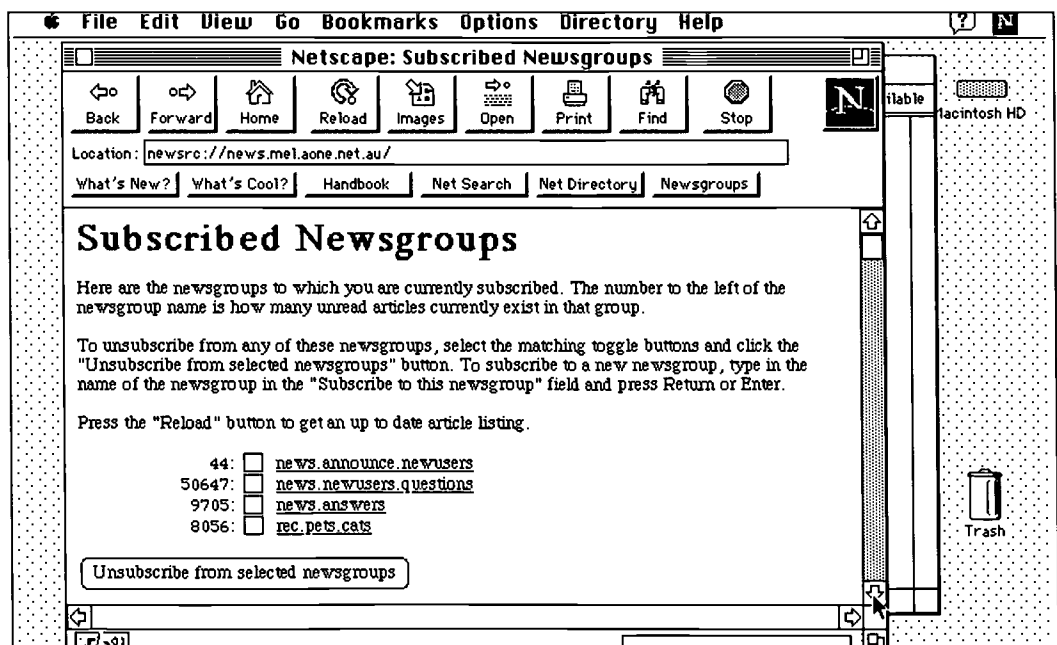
File Edit View Go Bookmarks Options Directory Help

Netscape: Subscribed Newsgroups

Back Forward Home Reload Images Open Print Find Stop

Location: newsrc://news.mel.aone.net.au/

What's New? What's Cool? Handbook Net Search Net Directory Newsgroups

ilable

lacintosh HD

Subscribed Newsgroups

Here are the newsgroups to which you are currently subscribed. The number to the left of the newsgroup name is how many unread articles currently exist in that group.

To unsubscribe from any of these newsgroups, select the matching toggle buttons and click the "Unsubscribe from selected newsgroups" button. To subscribe to a new newsgroup, type in the name of the newsgroup in the "Subscribe to this newsgroup" field and press Return or Enter.

Press the "Reload" button to get an up to date article listing.

44: news.announce.newusers
50647: news.newusers.questions
9705: news.answers
8056: rec.pets.cats

Unsubscribe from selected newsgroups

Trash